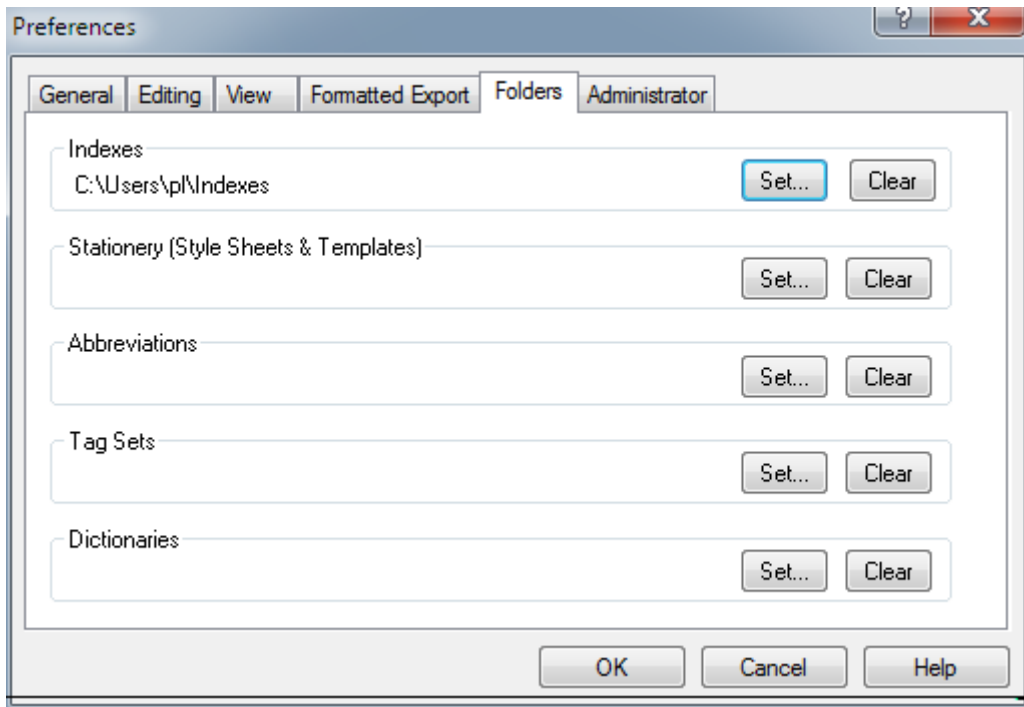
Preferences

?

X

General | Editing | View | Formatted Export | Folders | Administrator

Indexes
C:\Users\pl\Indexes
Set...
Clear

Stationery (Style Sheets & Templates)
Set...
Clear

Abbreviations
Set...
Clear

Tag Sets
Set...
Clear

Dictionaries
Set...
Clear

OK
Cancel
Help